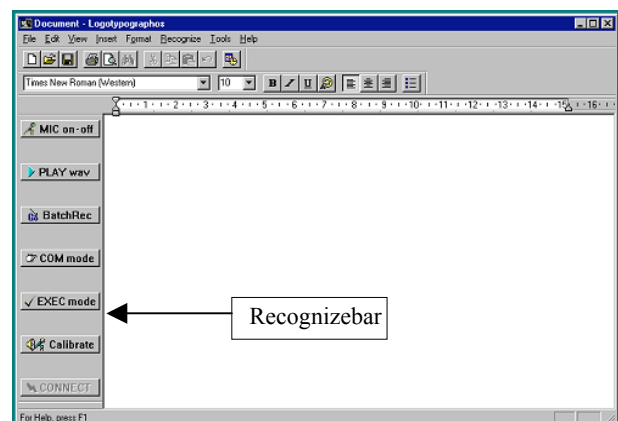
Document - Logotypographos
File Edit View Insert Format Recognize Tools Help
Times New Roman (Western) 10 B / U
· 1 · 2 · 3 · 4 · 5 · 6 · 7 · 8 · 9 · 10 · 11 · 12 · 13 · 14 · 15 · 16
MIC on-off
PLAY wav
BatchRec
COM mode
EXEC mode
Recognizebar
Calibrate
CONNECT
For Help, press F1